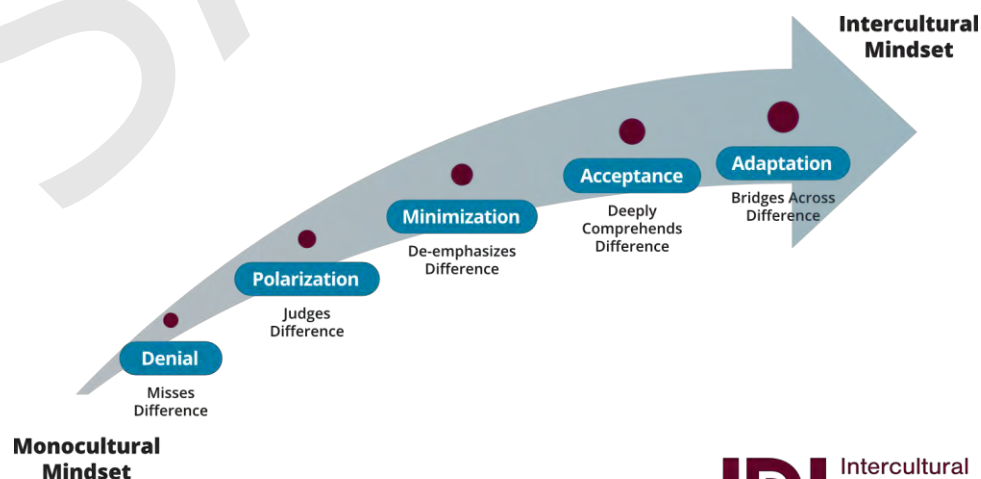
Intercultural Mindset

Adaptation
Bridges Across Difference

Acceptance
Deeply Comprehends Difference

Minimization
De-emphasizes Difference

Polarization
Judges Difference

Denial
Misses Difference

Monocultural Mindset

IDI Intercultural